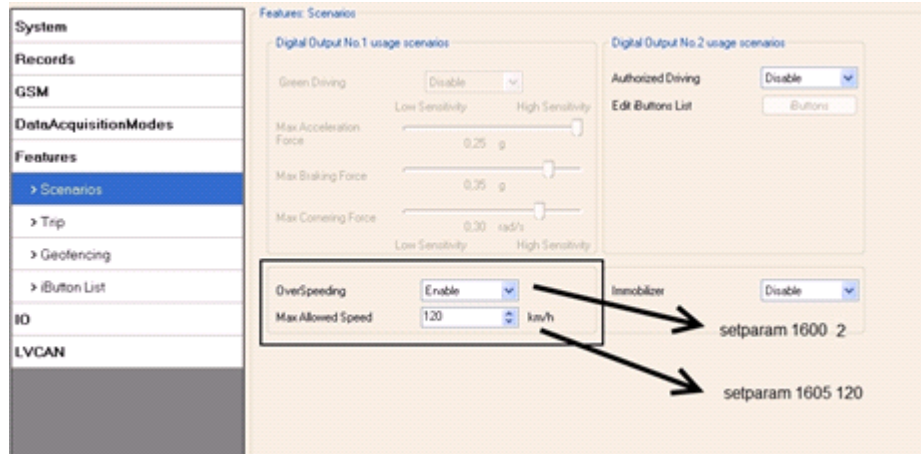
System
Records
GSM
DataAcquisitionModes
Features
> Scenarios
> Trip
> Geofencing
> iButton List
IO
LVCAN

Features: Scenarios

Digital Output No.1 usage scenarios

Green Driving Disable

Low Sensitivity High Sensitivity

Max Acceleration Force 0,25 g

Max Braking Force 0,35 g

Max Cornering Force 0,30 rad/s

Low Sensitivity High Sensitivity

Digital Output No.2 usage scenarios

Authorized Driving Disable

Edit iButtons List iButtons

OverSpeeding Enable

Max Allowed Speed 120 km/h

Immobilizer Disable

setparam 1600 2

setparam 1605 120